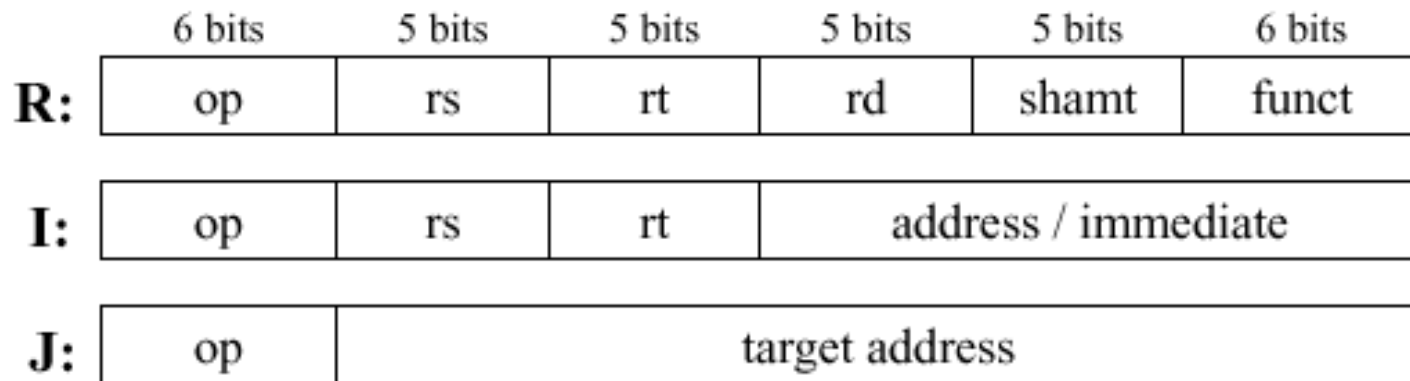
| | 6 bits | 5 bits | 5 bits | 5 bits | 5 bits | 6 bits |
|---|---|---|---|---|---|---|
| **R:** | op | rs | rt | rd | shamt | funct |

| | | | | |
|---|---|---|---|---|
| **I:** | op | rs | rt | address / immediate |

| | | |
|---|---|---|
| **J:** | op | target address |